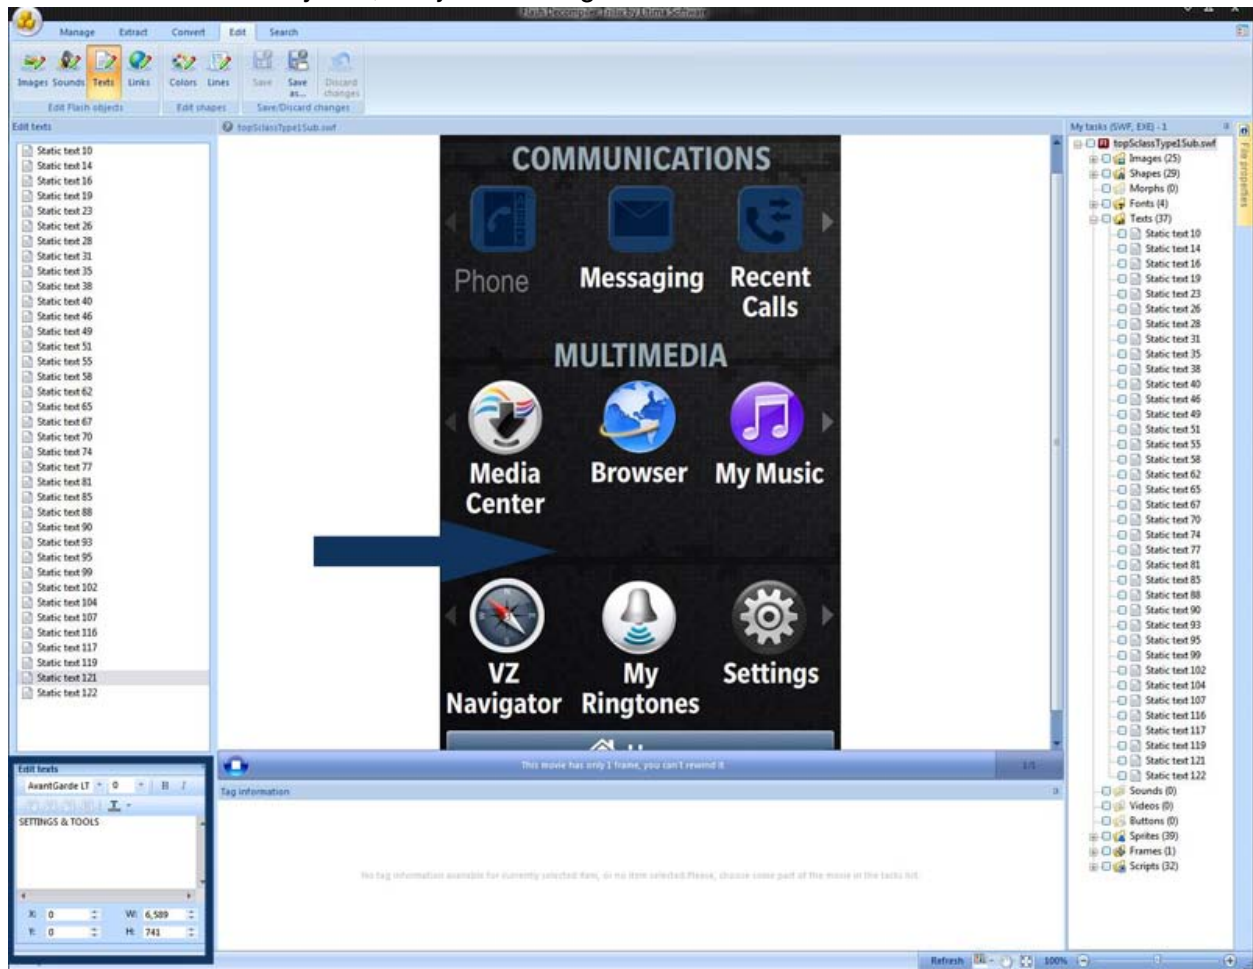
Flash Decompiler Trillix by Eltima Software

Manage Extract Convert Edit Search

Images Sounds Texts Links Colors Lines Save Save as... Discard changes

Edit Flash objects Edit shapes Save/Discard changes

Edit texts

Static text 10
Static text 14
Static text 16
Static text 19
Static text 23
Static text 26
Static text 28
Static text 31
Static text 35
Static text 38
Static text 40
Static text 46
Static text 49
Static text 51
Static text 55
Static text 58
Static text 62
Static text 65
Static text 67
Static text 70
Static text 74
Static text 77
Static text 81
Static text 85
Static text 88
Static text 90
Static text 93
Static text 95
Static text 99
Static text 102
Static text 104
Static text 107
Static text 116
Static text 117
Static text 119
Static text 121
Static text 122

Edit texts
AvantGarde LT 0 B I
SETTINGS & TOOLS
X: 0 W: 6,589
Y: 0 H: 741

topSclassType1Sub.swf

COMMUNICATIONS
Phone Messaging Recent Calls
MULTIMEDIA
Media Center Browser My Music
VZ Navigator My Ringtones Settings

This movie has only 1 frame, you can't rewind it 1/1

Tag information

No tag information available for currently selected item, or no item selected.Please, choose some part of the movie in the tasks list.

My tasks (SWF, EXE) - 1
File properties

topSclassType1Sub.swf
Images (25)
Shapes (29)
Morphs (0)
Fonts (4)
Texts (37)
Static text 10
Static text 14
Static text 16
Static text 19
Static text 23
Static text 26
Static text 28
Static text 31
Static text 35
Static text 38
Static text 40
Static text 46
Static text 49
Static text 51
Static text 55
Static text 58
Static text 62
Static text 65
Static text 67
Static text 70
Static text 74
Static text 77
Static text 81
Static text 85
Static text 88
Static text 90
Static text 93
Static text 95
Static text 99
Static text 102
Static text 104
Static text 107
Static text 116
Static text 117
Static text 119
Static text 121
Static text 122
Sounds (0)
Videos (0)
Buttons (0)
Sprites (39)
Frames (1)
Scripts (32)

Refresh 100%